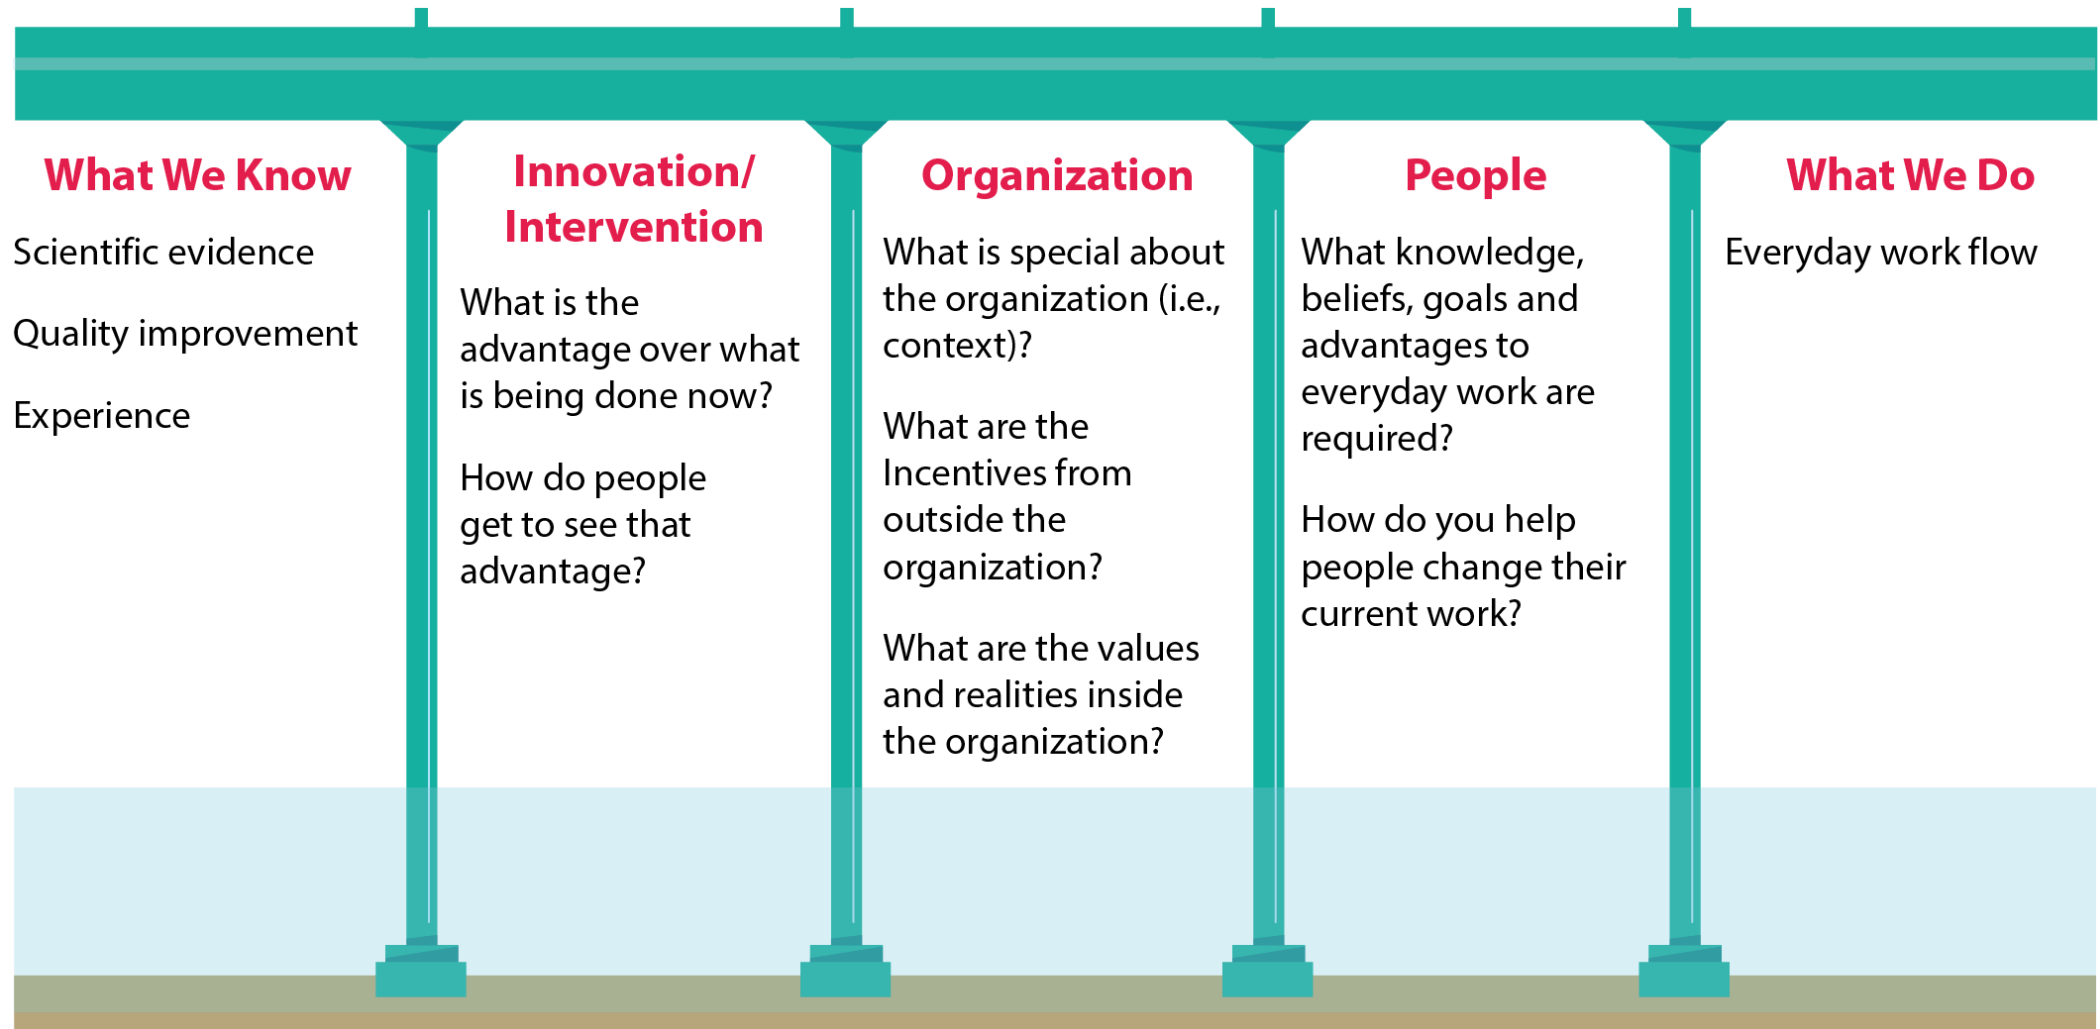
What We Know

Scientific evidence

Quality improvement

Experience

Innovation/ Intervention

What is the advantage over what is being done now?

How do people get to see that advantage?

Organization

What is special about the organization (i.e., context)?

What are the Incentives from outside the organization?

What are the values and realities inside the organization?

People

What knowledge, beliefs, goals and advantages to everyday work are required?

How do you help people change their current work?

What We Do

Everyday work flow